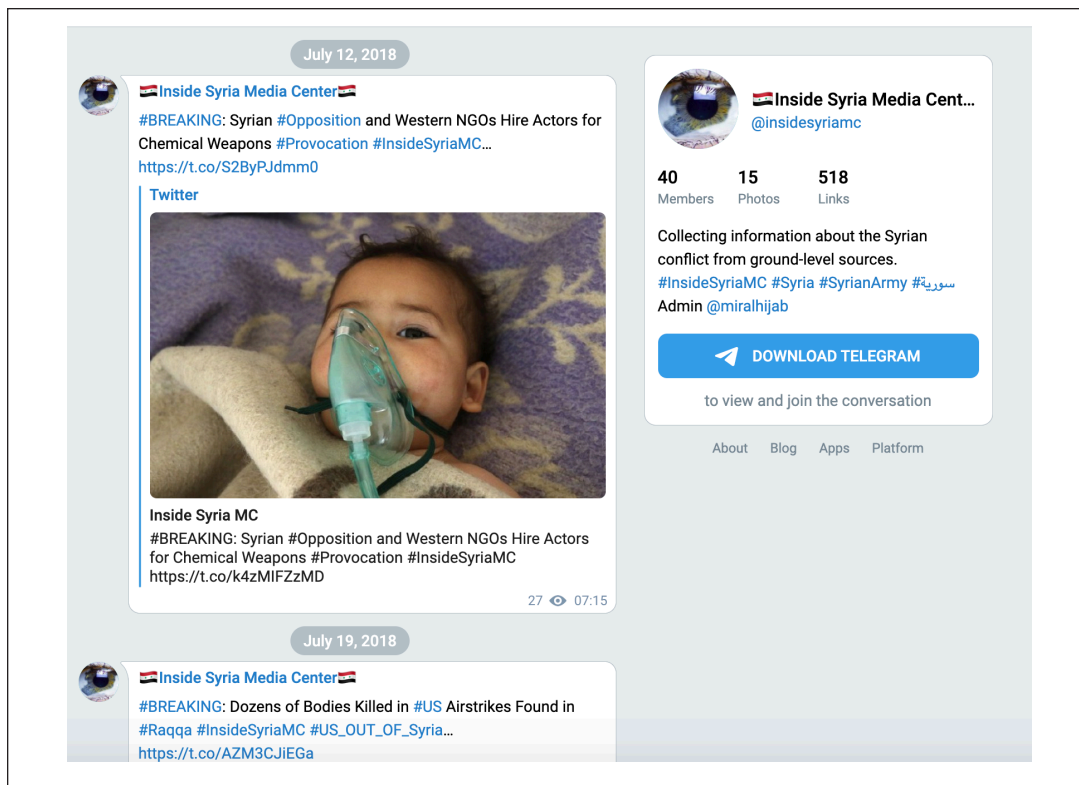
July 12, 2018

🇸🇾Inside Syria Media Center🇸🇾

#BREAKING: Syrian #Opposition and Western NGOs Hire Actors for Chemical Weapons #Provocation #InsideSyriaMC… https://t.co/S2ByPJdmm0

Twitter

Inside Syria MC

#BREAKING: Syrian #Opposition and Western NGOs Hire Actors for Chemical Weapons #Provocation #InsideSyriaMC https://t.co/k4zMIFZzMD

27 07:15

July 19, 2018

🇸🇾Inside Syria Media Center🇸🇾

#BREAKING: Dozens of Bodies Killed in #US Airstrikes Found in #Raqqa #InsideSyriaMC #US_OUT_OF_Syria… https://t.co/AZM3CJiEGa

🇸🇾Inside Syria Media Cent…

@insidesyriamc

40 Members

15 Photos

518 Links

Collecting information about the Syrian conflict from ground-level sources. #InsideSyriaMC #Syria #SyrianArmy #سورية Admin @miralhijab

DOWNLOAD TELEGRAM

to view and join the conversation

About Blog Apps Platform